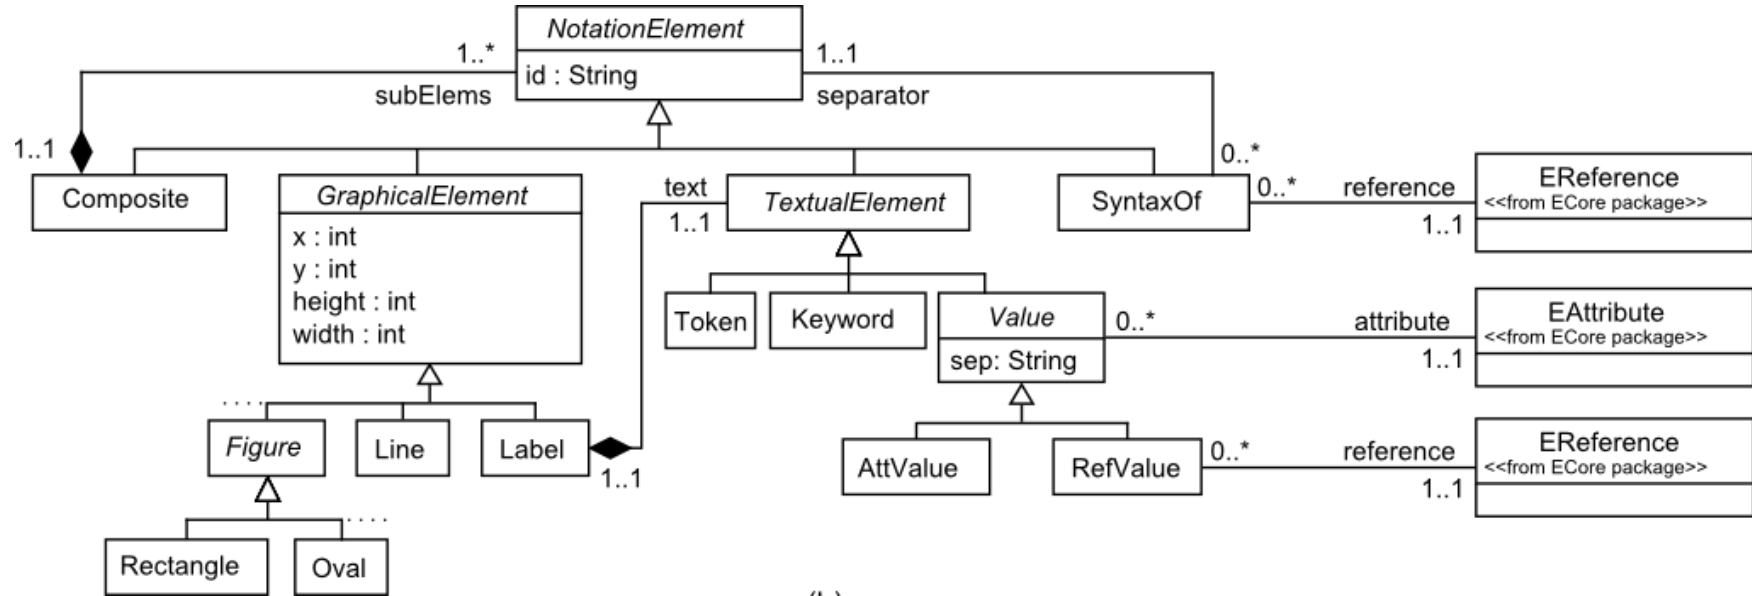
NotationElement
id : String
1..*
subElems
1..1
separator
1..1
Composite
GraphicalElement
x : int
y : int
height : int
width : int
text
1..1
TextualElement
SyntaxOf
0..*
0..*
reference
1..1
EReference
<<from ECore package>>
Token
Keyword
Value
sep: String
0..*
attribute
1..1
EAttribute
<<from ECore package>>
....
Figure
Line
Label
1..1
AttValue
RefValue
0..*
reference
1..1
EReference
<<from ECore package>>
Rectangle
Oval
....
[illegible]